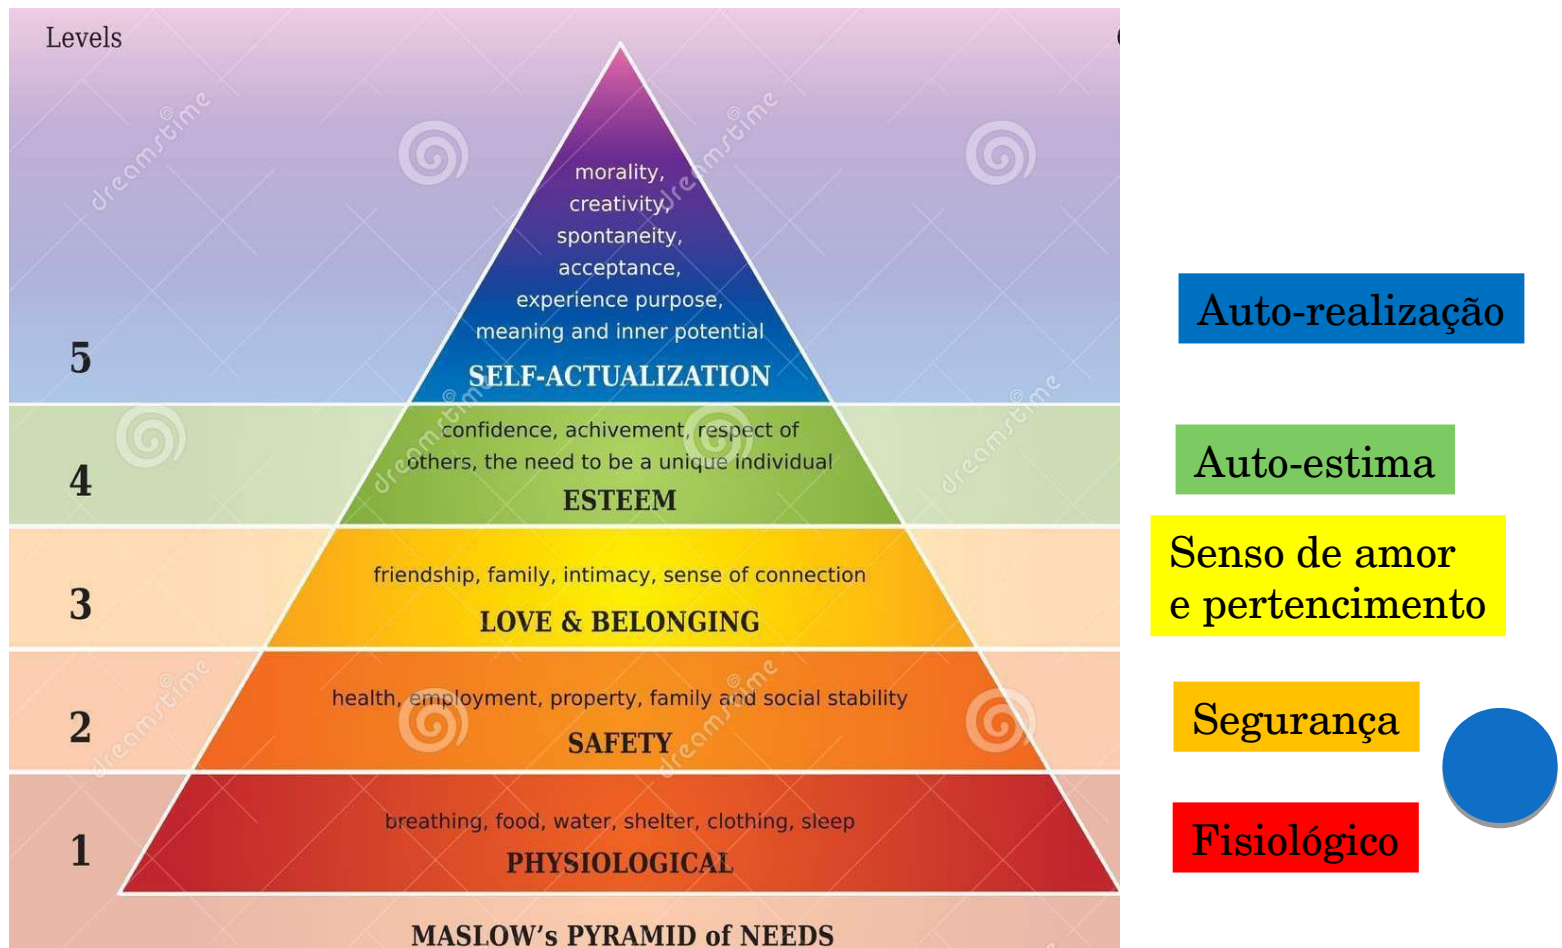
Levels

5

morality, creativity, spontaneity, acceptance, experience purpose, meaning and inner potential

SELF-ACTUALIZATION

4

confidence, achivement, respect of others, the need to be a unique individual

ESTEEM

3

friendship, family, intimacy, sense of connection

LOVE & BELONGING

2

health, employment, property, family and social stability

SAFETY

1

breathing, food, water, shelter, clothing, sleep

PHYSIOLOGICAL

MASLOW's PYRAMID of NEEDS

dreamstime

Auto-realização

Auto-estima

Senso de amor e pertencimento

Segurança

Fisiológico